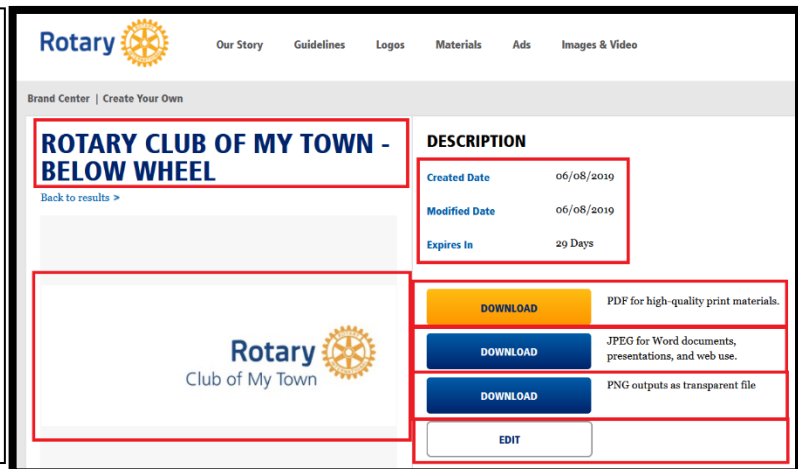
Rotary

Our Story Guidelines Logos Materials Ads Images & Video

Brand Center | Create Your Own

ROTARY CLUB OF MY TOWN - BELOW WHEEL

Back to results >

Rotary
Club of My Town

DESCRIPTION

| Created Date | 06/08/2019 |
|---|---|
| Modified Date | 06/08/2019 |
| Expires In | 29 Days |

DOWNLOAD PDF for high-quality print materials.

DOWNLOAD JPEG for Word documents, presentations, and web use.

DOWNLOAD PNG outputs as transparent file

EDIT